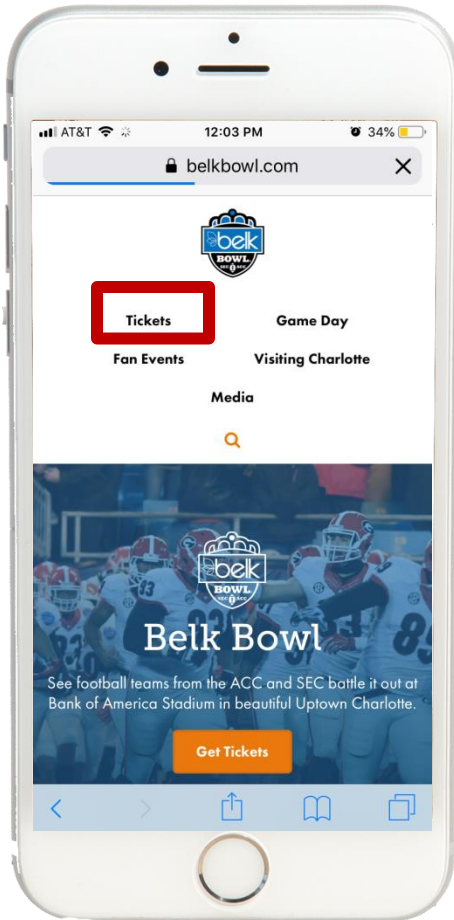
AT&T 12:03 PM 34%

belkbowl.com

belk BOWL ACC SEC

Tickets

Game Day

Fan Events

Visiting Charlotte

Media

belk BOWL ACC SEC

Belk Bowl

See football teams from the ACC and SEC battle it out at Bank of America Stadium in beautiful Uptown Charlotte.

Get Tickets